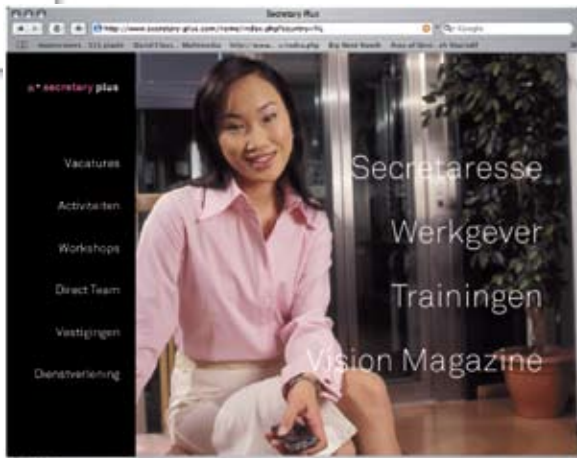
Secretary Plus

http://www.secretary-plus.com/home/index.php?country=NL

Google

secretary plus

Vacatures

Activiteiten

Workshops

Direct Team

Vestigingen

Dienstverlening

Secretaresse

Werkgever

Trainingen

Vision Magazine